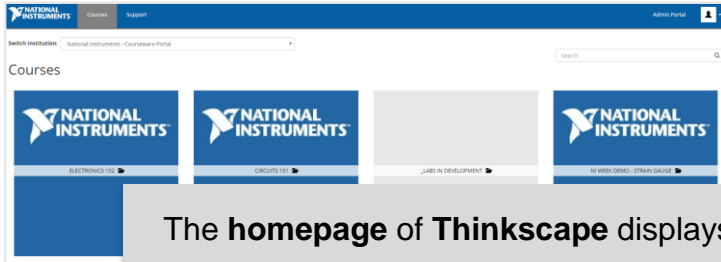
NATIONAL INSTRUMENTS Courses Support Admin Portal

Switch Institution: National Instruments - Courseware Portal

Search

Courses

NATIONAL INSTRUMENTS

ELECTRONICS 102

NATIONAL INSTRUMENTS

CIRCUITS 101

_LABS IN DEVELOPMENT

NATIONAL INSTRUMENTS

NI WEEK DEMO - STRAIN GAUGE

The **homepage** of **Thinkscape** displays